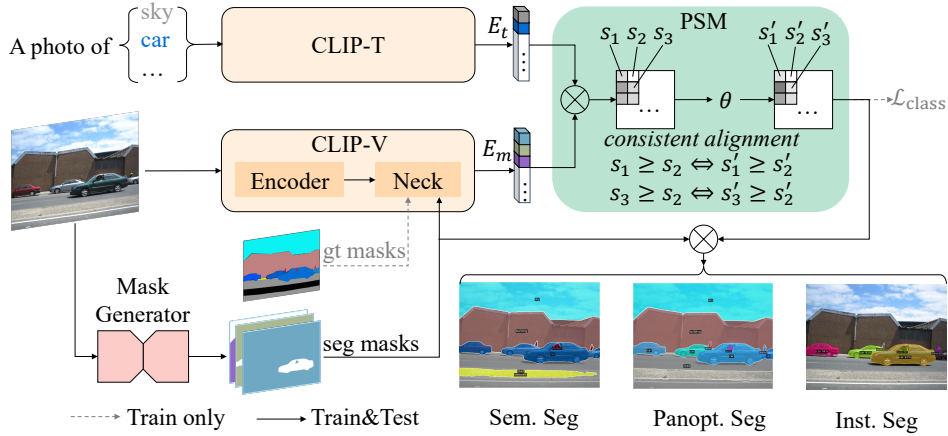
A photo of sky car …

CLIP-T

$E_t$

PSM

$s_1$ $s_2$ $s_3$

$s'_1$ $s'_2$ $s'_3$

…

$\theta$

…

$\mathcal{L}_{\text{class}}$

consistent alignment

$s_1 \geq s_2 \Leftrightarrow s'_1 \geq s'_2$

$s_3 \geq s_2 \Leftrightarrow s'_3 \geq s'_2$

CLIP-V

Encoder

Neck

$E_m$

gt masks

Mask Generator

seg masks

Train only

Train&Test

Sem. Seg

Panopt. Seg

Inst. Seg